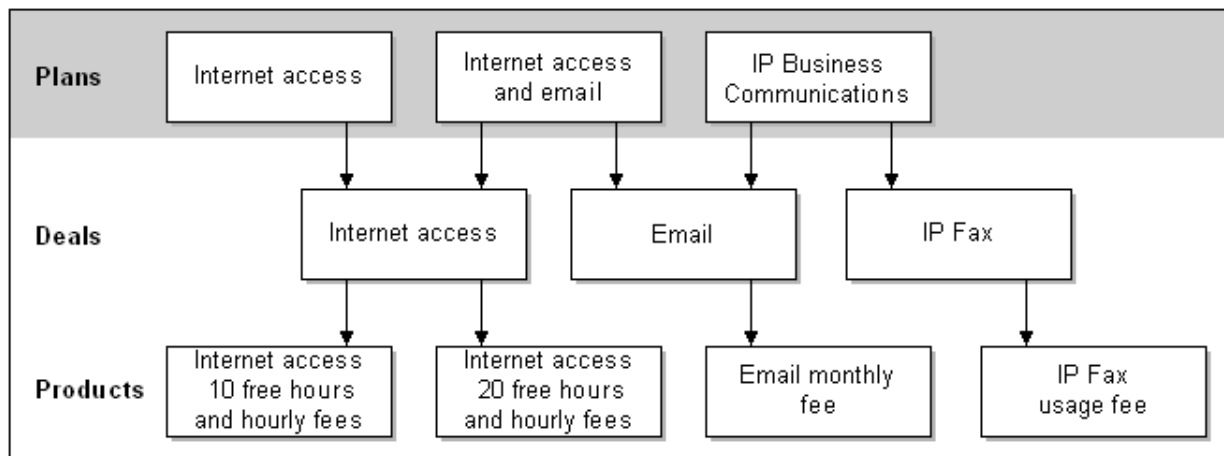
Plans

Internet access

Internet access and email

IP Business Communications

Deals

Internet access

Email

IP Fax

Products

Internet access 10 free hours and hourly fees

Internet access 20 free hours and hourly fees

Email monthly fee

IP Fax usage fee